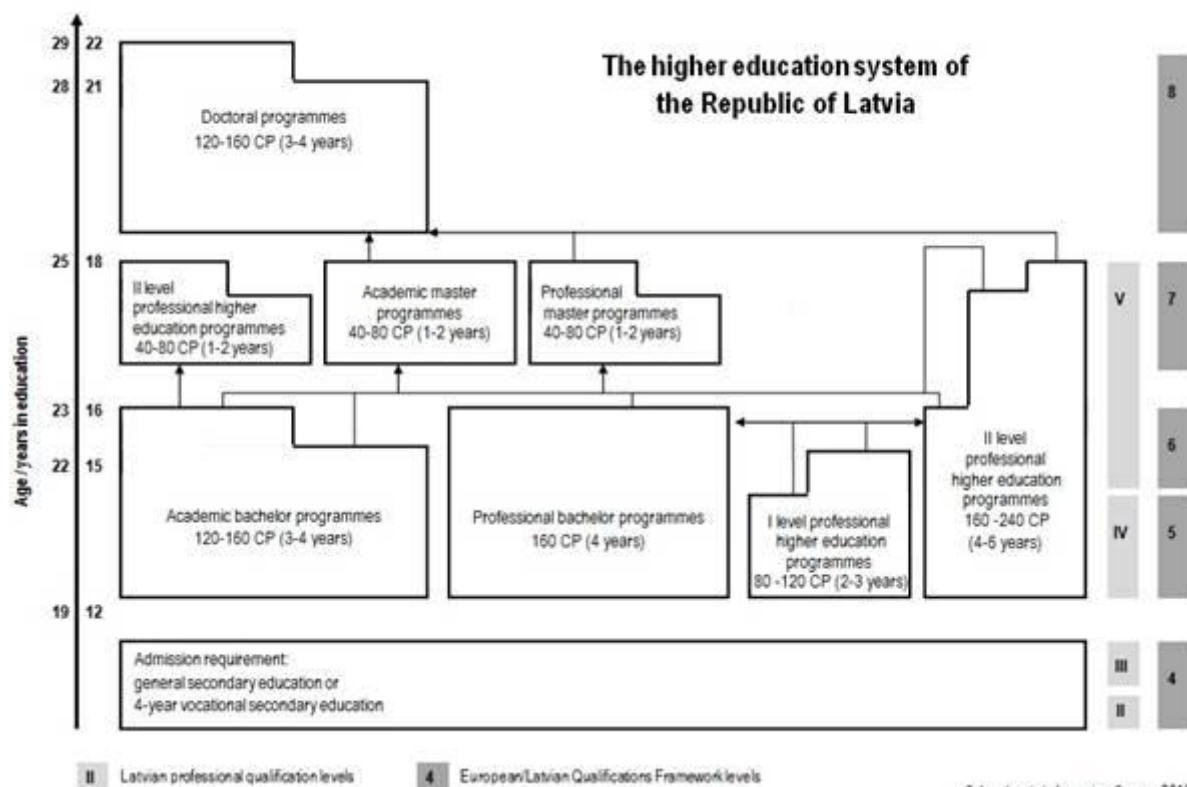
The higher education system of the Republic of Latvia

Age / years in education

29 22
28 21
25 18
23 16
22 15
19 12

Doctoral programmes
120-160 CP (3-4 years)

II level professional higher education programmes
40-80 CP (1-2 years)

Academic master programmes
40-80 CP (1-2 years)

Professional master programmes
40-80 CP (1-2 years)

Academic bachelor programmes
120-160 CP (3-4 years)

Professional bachelor programmes
160 CP (4 years)

I level professional higher education programmes
80 -120 CP (2-3 years)

II level professional higher education programmes
160 -240 CP
(4-6 years)

Admission requirement:
general secondary education or
4-year vocational secondary education

V
IV
III
II

8
7
6
5
4

II Latvian professional qualification levels
4 European/Latvian Qualifications Framework levels

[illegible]